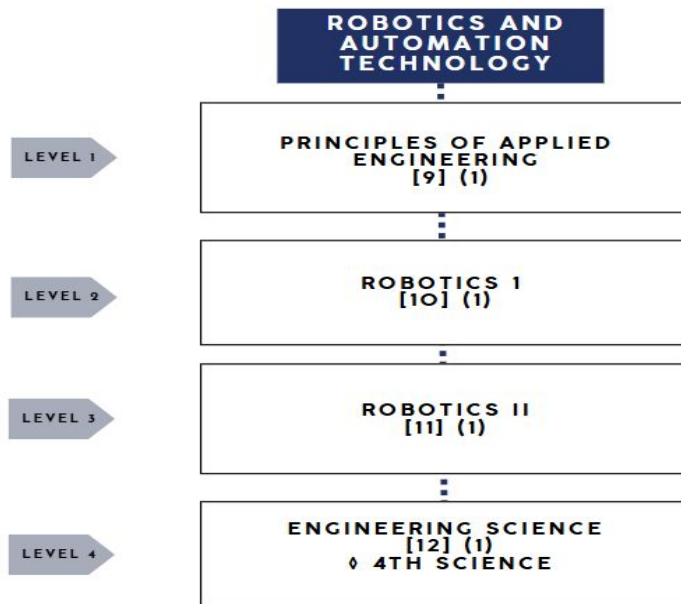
ROBOTICS AND AUTOMATION TECHNOLOGY

LEVEL 1

PRINCIPLES OF APPLIED ENGINEERING
[9] (1)

LEVEL 2

ROBOTICS 1
[10] (1)

LEVEL 3

ROBOTICS II
[11] (1)

LEVEL 4

ENGINEERING SCIENCE
[12] (1)
◊ 4TH SCIENCE